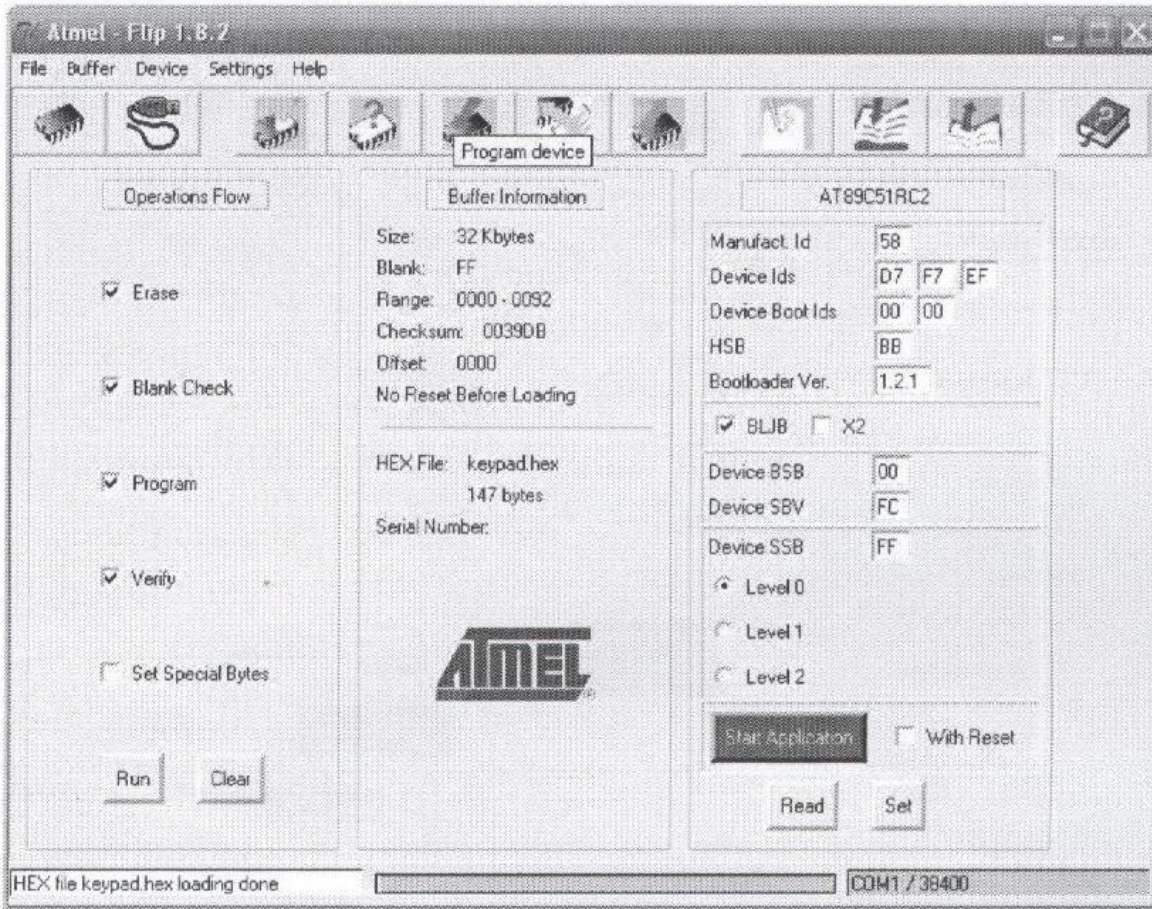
Atmel - Flip 1.8.2

File Buffer Device Settings Help

Program device

Operations Flow

Erase

Blank Check

Program

Verify

Set Special Bytes

Run Clear

Buffer Information

Size: 32 Kbytes
Blank: FF
Range: 0000 - 0092
Checksum: 0039DB
Offset: 0000
No Reset Before Loading

HEX File: keypad.hex
147 bytes
Serial Number:

ATMEL

AT89C51RC2

| Manufact. Id | 58 |
|---|---|
| Device Ids | D7 F7 EF |
| Device Boot Ids | 00 00 |
| HSB | BB |
| Bootloader Ver. | 1.2.1 |

BLJB X2

| Device BSB | 00 |
|---|---|
| Device SBV | FC |
| Device SSB | FF |

Level 0
Level 1
Level 2

Start Application With Reset

Read Set

HEX file keypad.hex loading done

COM1 / 38400